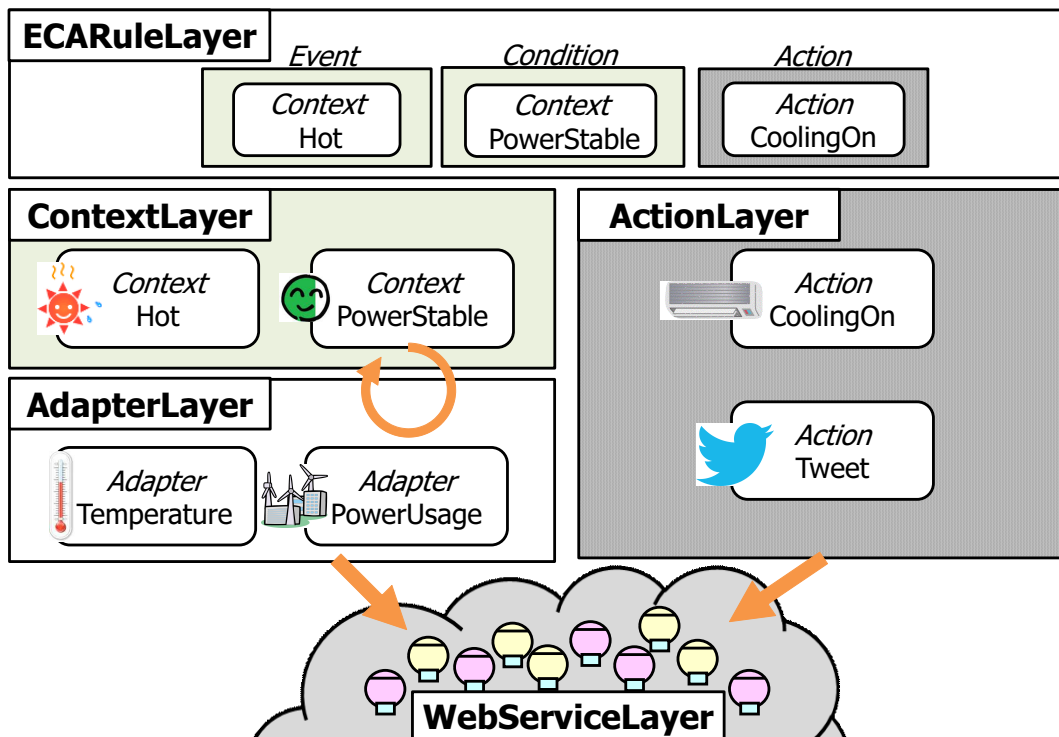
ECARuleLayer

Event
Context
Hot

Condition
Context
PowerStable

Action
Action
CoolingOn

ContextLayer

Context
Hot

Context
PowerStable

ActionLayer

Action
CoolingOn

Action
Tweet

AdapterLayer

Adapter
Temperature

Adapter
PowerUsage

WebServiceLayer